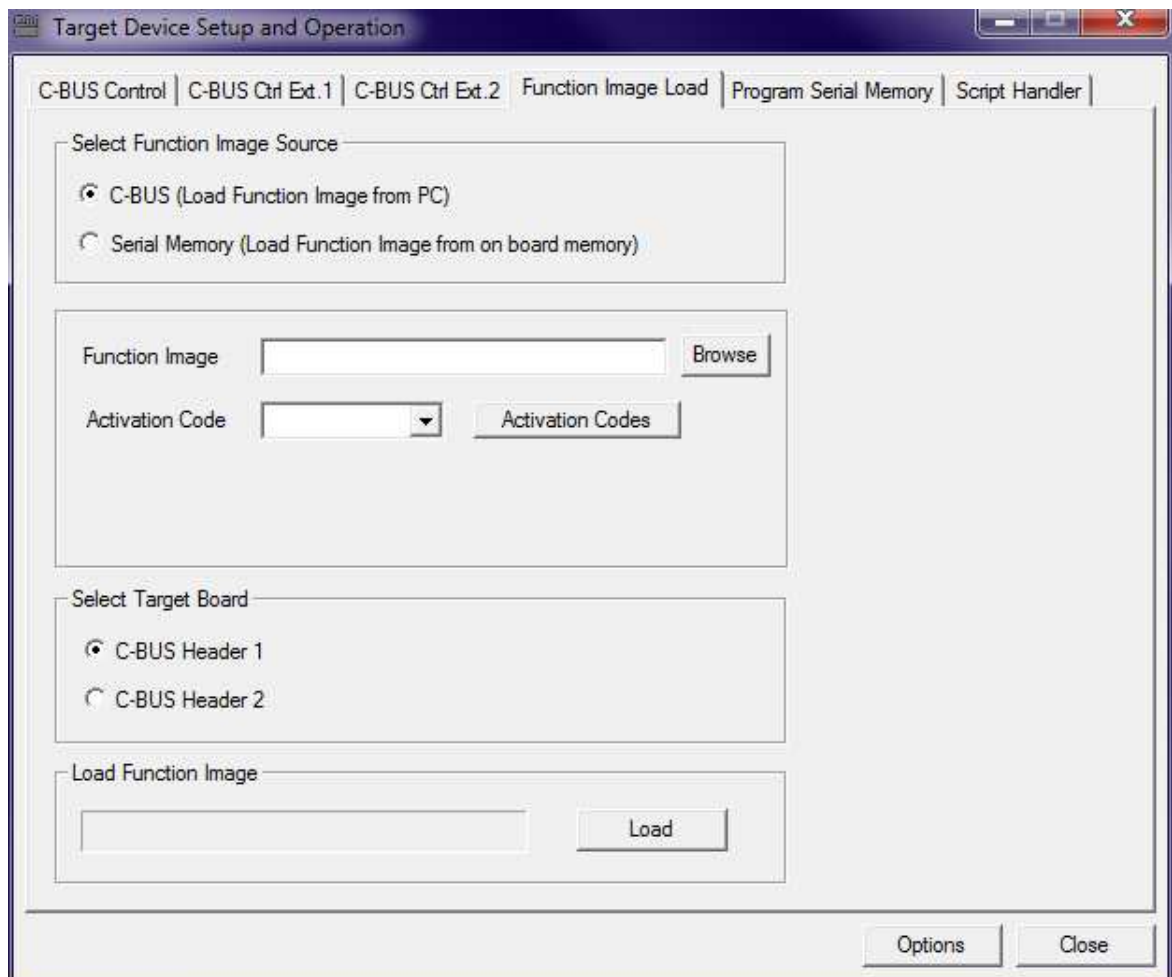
Target Device Setup and Operation

C-BUS Control | C-BUS Ctrl Ext.1 | C-BUS Ctrl Ext.2 | Function Image Load | Program Serial Memory | Script Handler

Select Function Image Source

C-BUS (Load Function Image from PC)

Serial Memory (Load Function Image from on board memory)

Function Image

Browse

Activation Code

Activation Codes

Select Target Board

C-BUS Header 1

C-BUS Header 2

Load Function Image

Load

Options

Close